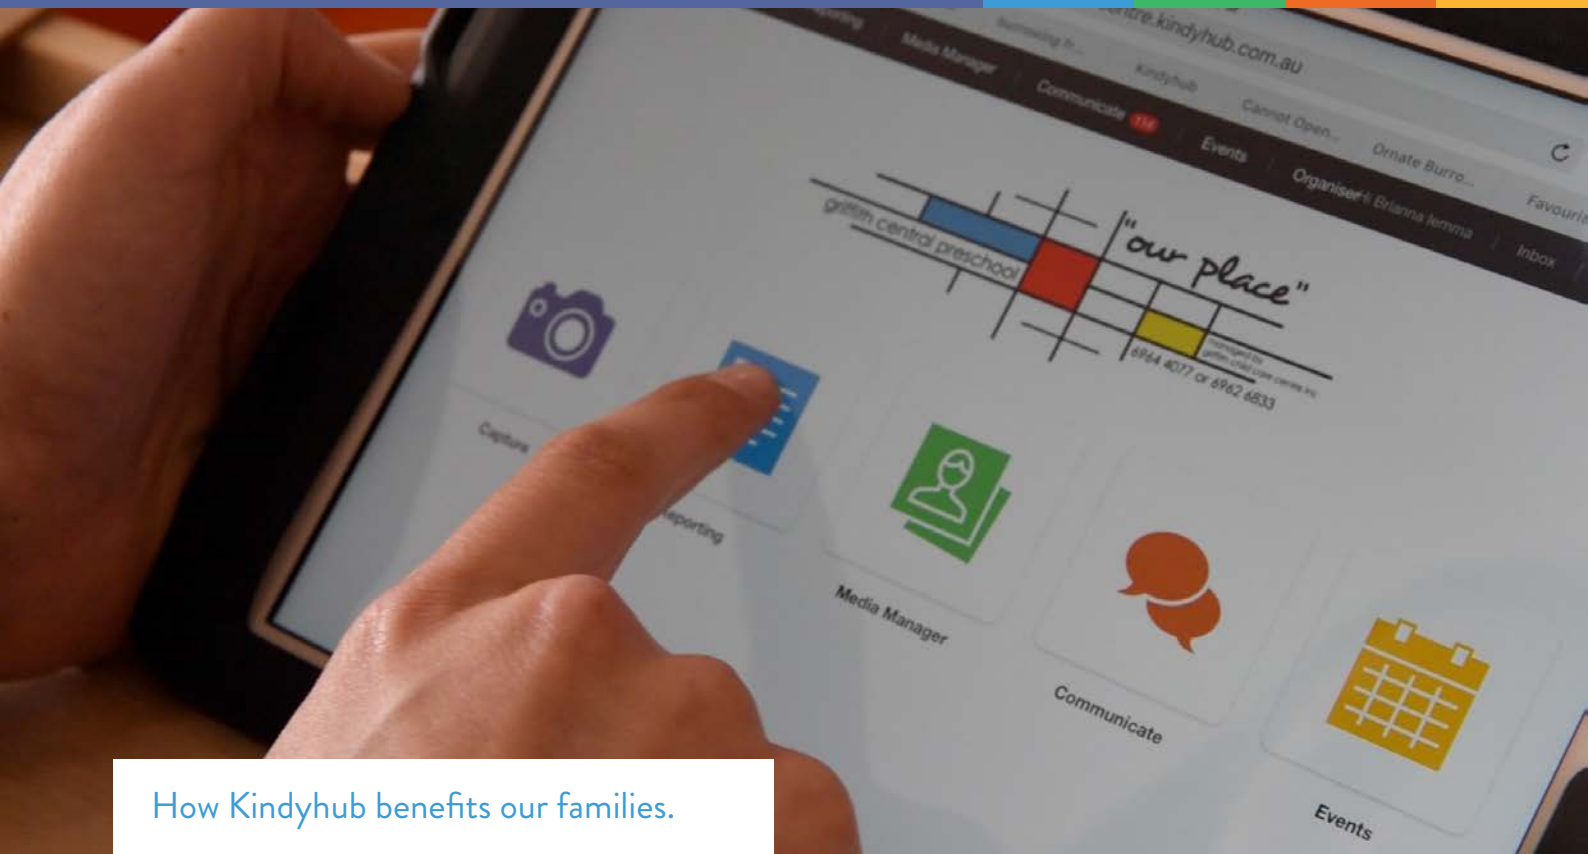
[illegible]ntre.kindyhub.com.au

Reporting Borrowing fr... Kindyhub Cannot Open... Ornate Burro... Favouri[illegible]

Media Manager Communicate 114 Events Organiser: Brianna Iemma Inbox

griffith central preschool "our place" managed by griffith child care centre inc 6964 4077 or 6962 4833

Capture

Reporting

Media Manager

Communicate

Events

How Kindyhub benefits our families.